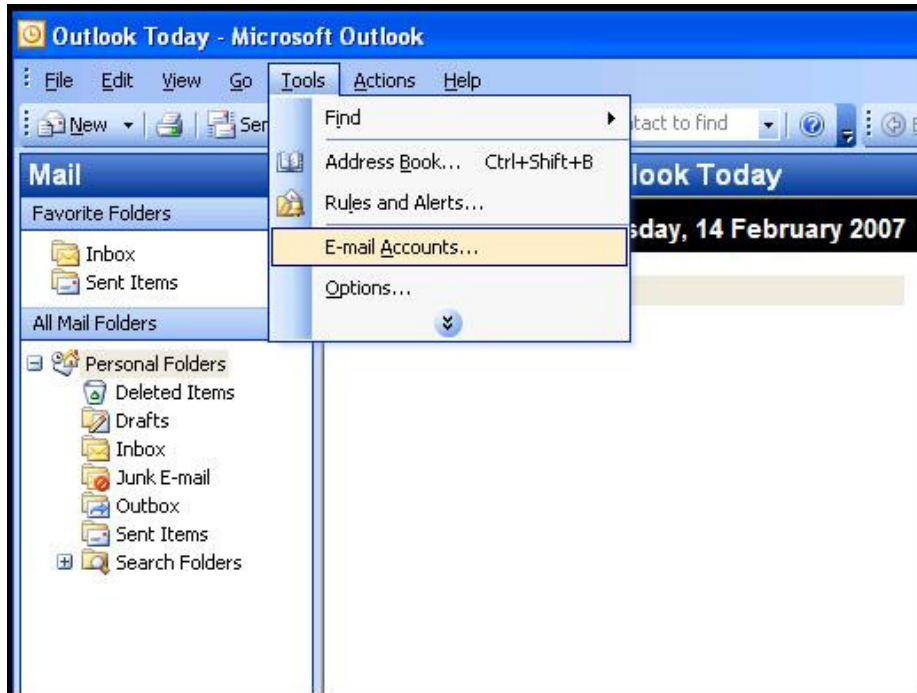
Outlook Today - Microsoft Outlook

File Edit View Go Tools Actions Help

New Ser

Find

Address Book... Ctrl+Shift+B

Rules and Alerts...

E-mail Accounts...

Options...

tact to find

Mail

Favorite Folders

Inbox

Sent Items

All Mail Folders

Personal Folders

Deleted Items

Drafts

Inbox

Junk E-mail

Outbox

Sent Items

Search Folders

look Today

sday, 14 February 2007